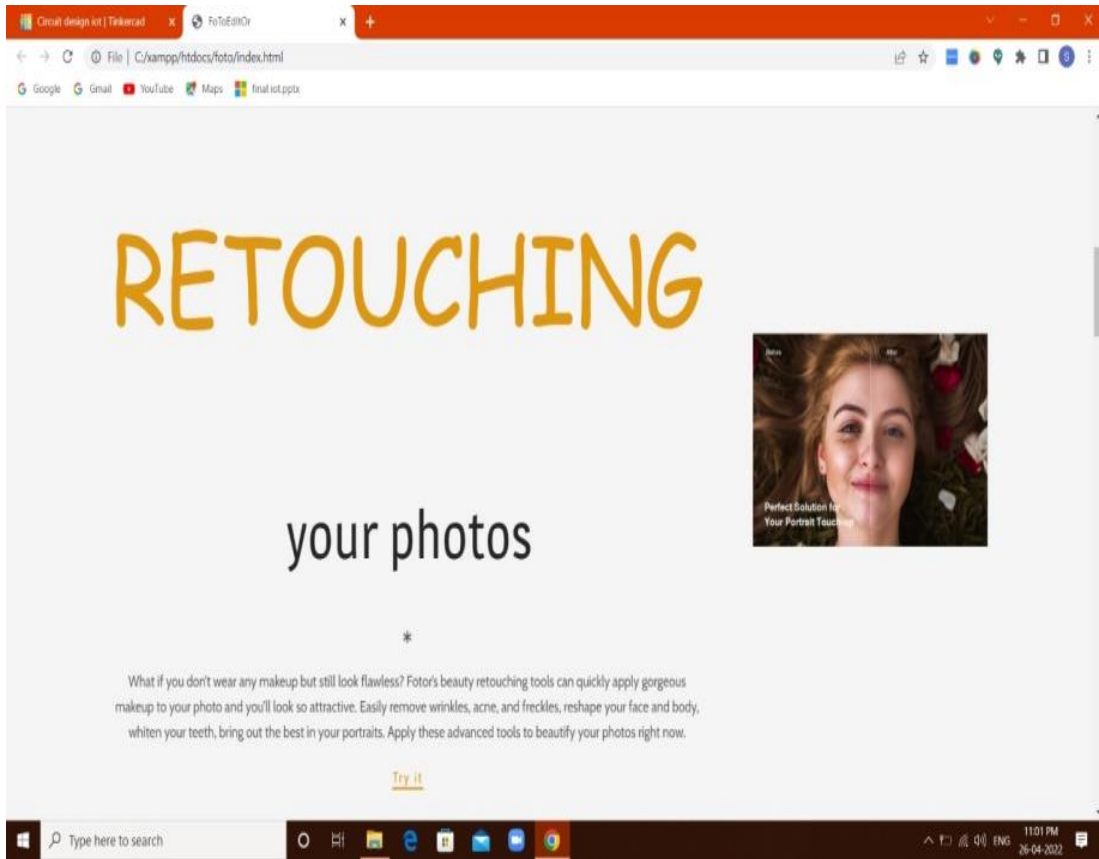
Circuit design iot | Tinkercad
FoToEditOr
File | C:/xampp/htdocs/foto/index.html
Google Gmail YouTube Maps final iot.pptx

RETOUCHING

Before After
Perfect Solution for Your Portrait Touch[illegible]

your photos

*

What if you don't wear any makeup but still look flawless? Fotor's beauty retouching tools can quickly apply gorgeous makeup to your photo and you'll look so attractive. Easily remove wrinkles, acne, and freckles, reshape your face and body, whiten your teeth, bring out the best in your portraits. Apply these advanced tools to beautify your photos right now.

Try it

Type here to search
ENG 11:01 PM 26-04-2022